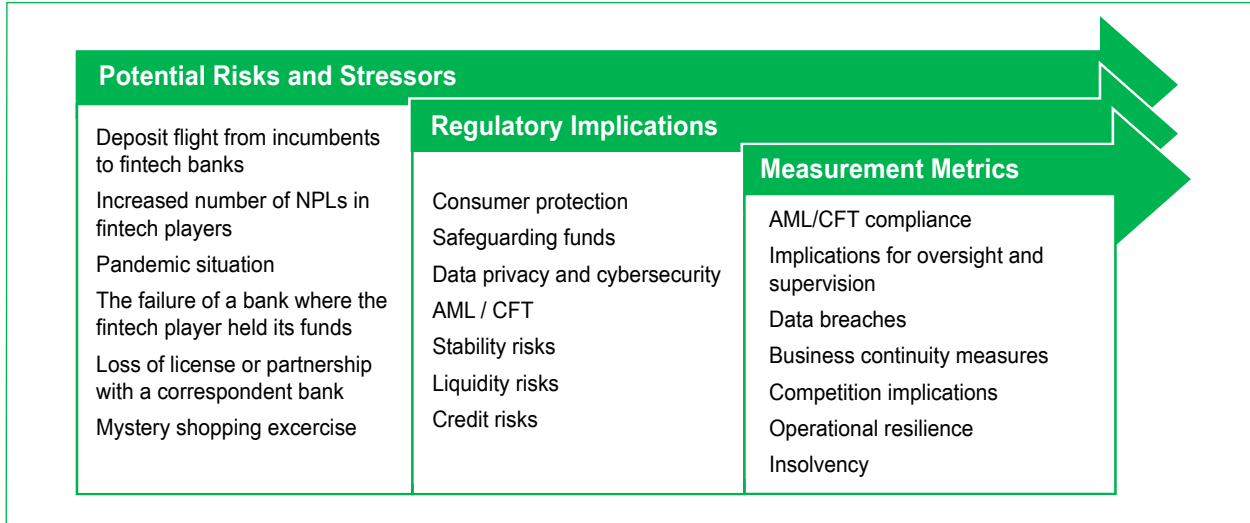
Potential Risks and Stressors

Deposit flight from incumbents to fintech banks

Increased number of NPLs in fintech players

Pandemic situation

The failure of a bank where the fintech player held its funds

Loss of license or partnership with a correspondent bank

Mystery shopping excercise

Regulatory Implications

Consumer protection

Safeguarding funds

Data privacy and cybersecurity

AML / CFT

Stability risks

Liquidity risks

Credit risks

Measurement Metrics

AML/CFT compliance

Implications for oversight and supervision

Data breaches

Business continuity measures

Competition implications

Operational resilience

Insolvency